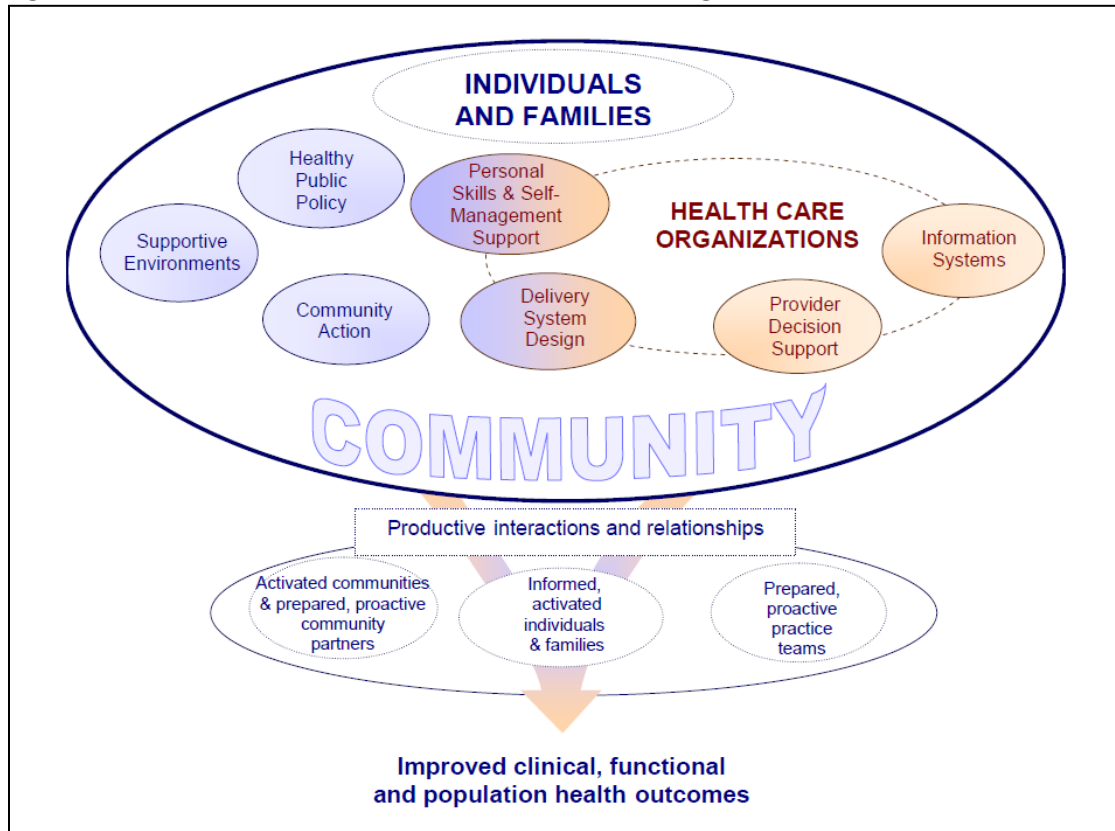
INDIVIDUALS AND FAMILIES

Healthy Public Policy

Supportive Environments

Personal Skills & Self-Management Support

HEALTH CARE ORGANIZATIONS

Information Systems

Community Action

Delivery System Design

Provider Decision Support

COMMUNITY

Productive interactions and relationships

Activated communities & prepared, proactive community partners

Informed, activated individuals & families

Prepared, proactive practice teams

Improved clinical, functional and population health outcomes